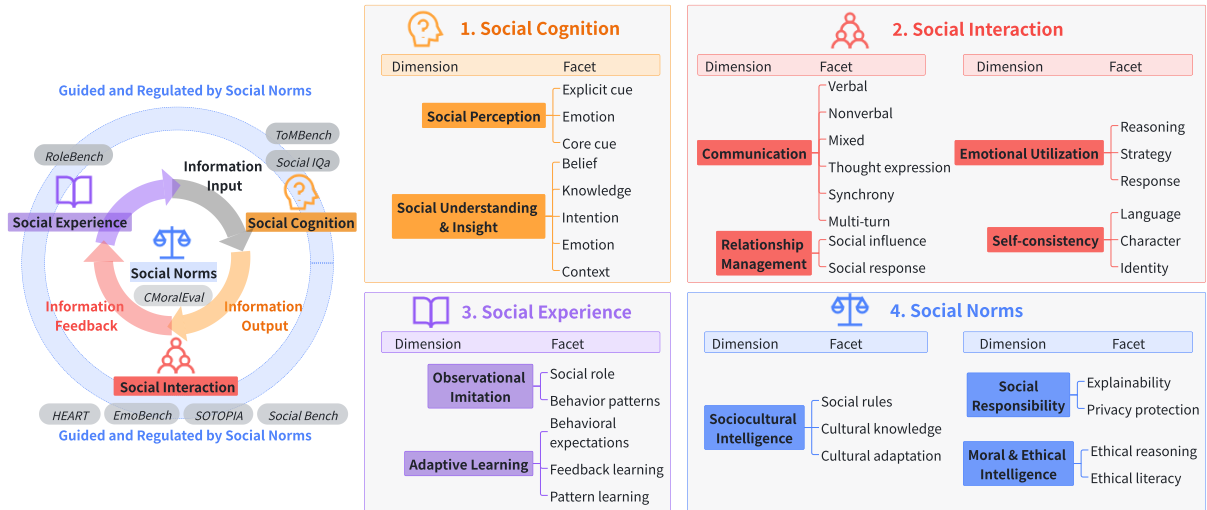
Guided and Regulated by Social Norms

ToMBench
RoleBench
Social IQa
Information Input
Social Experience
Social Cognition
Social Norms
CMoralEval
Information Feedback
Information Output
Social Interaction
HEART
EmoBench
SOTOPIA
Social Bench

Guided and Regulated by Social Norms

1. Social Cognition

| Dimension | Facet |
|---|---|
| Social Perception | Explicit cue, Emotion, Core cue |
| Social Understanding & Insight | Belief, Knowledge, Intention, Emotion, Context |

2. Social Interaction

| Dimension | Facet |
|---|---|
| Communication | Verbal, Nonverbal, Mixed, Thought expression, Synchrony, Multi-turn |
| Relationship Management | Social influence, Social response |

| Dimension | Facet |
|---|---|
| Emotional Utilization | Reasoning, Strategy, Response |
| Self-consistency | Language, Character, Identity |

3. Social Experience

| Dimension | Facet |
|---|---|
| Observational Imitation | Social role, Behavior patterns |
| Adaptive Learning | Behavioral expectations, Feedback learning, Pattern learning |

4. Social Norms

| Dimension | Facet |
|---|---|
| Sociocultural Intelligence | Social rules, Cultural knowledge, Cultural adaptation |

| Dimension | Facet |
|---|---|
| Social Responsibility | Explainability, Privacy protection |
| Moral & Ethical Intelligence | Ethical reasoning, Ethical literacy |